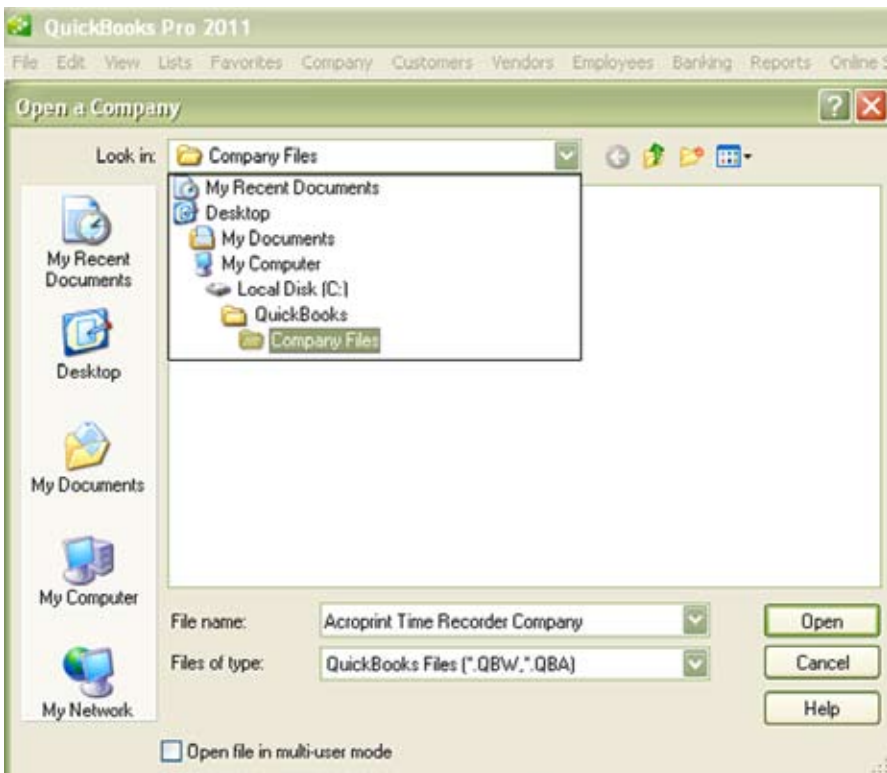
QuickBooks Pro 2011

File Edit View Lists Favorites Company Customers Vendors Employees Banking Reports Online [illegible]

Open a Company

?

Look in: Company Files

My Recent Documents
Desktop
My Documents
My Computer
Local Disk (C:)
QuickBooks
Company Files

My Recent Documents

Desktop

My Documents

My Computer

My Network

File name: Acroprint Time Recorder Company

Files of type: QuickBooks Files (*.QBW,*.QBA)

Open

Cancel

Help

Open file in multi-user mode